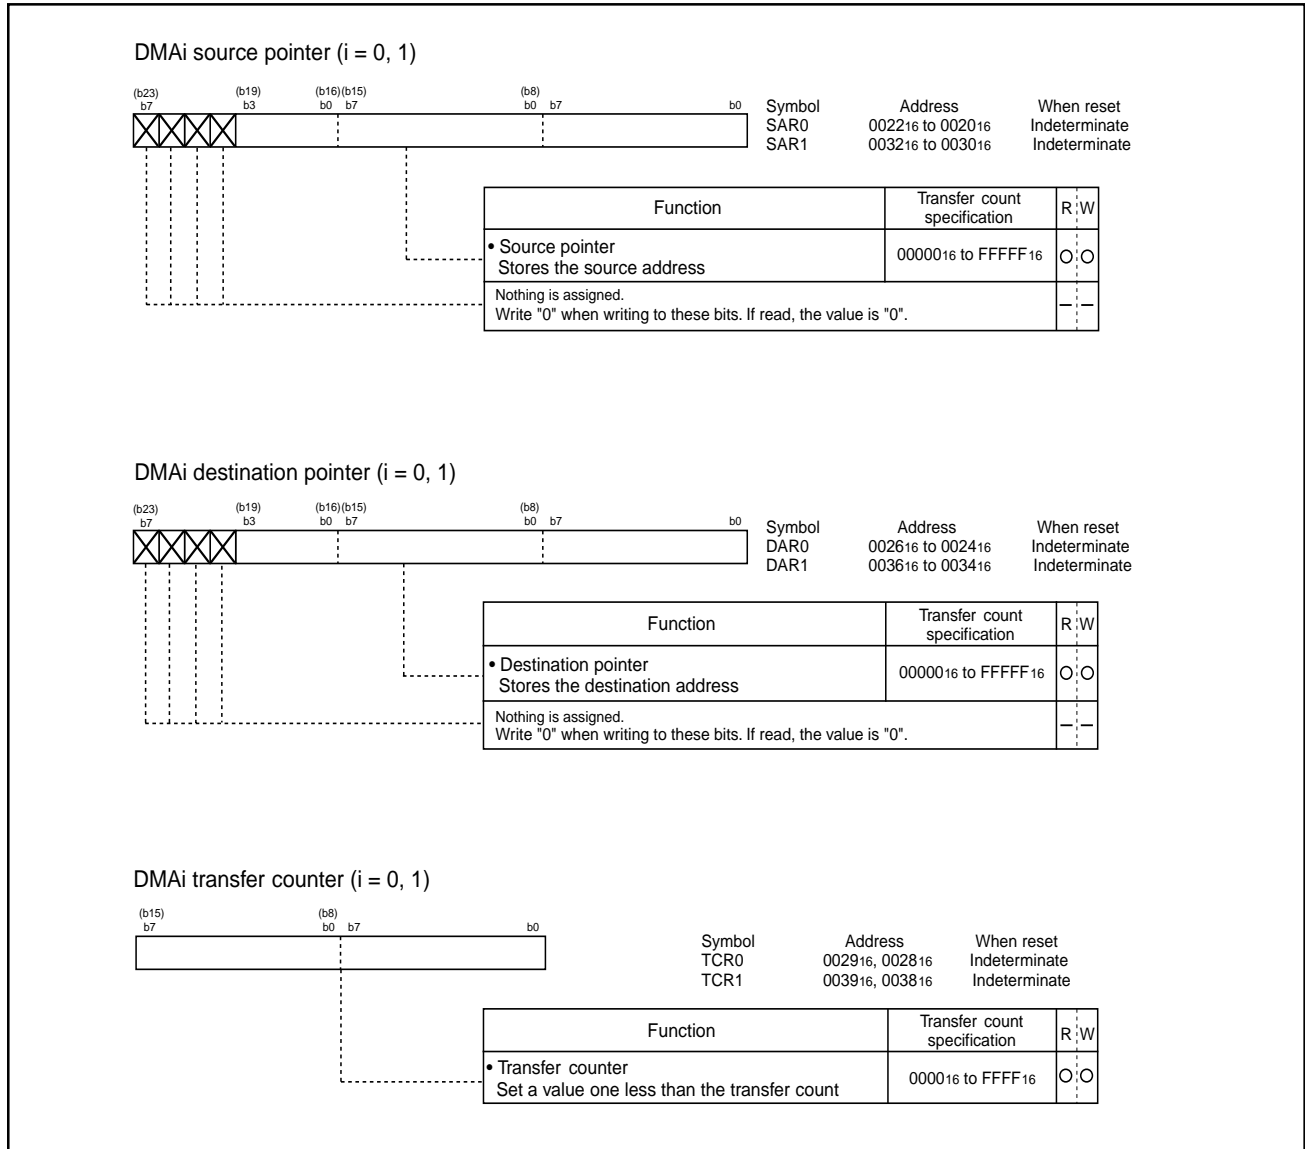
DMAi source pointer (i = 0, 1)

(b23) b7 (b19) b3 (b16) b0 (b15) b7 (b8) b0 b7 b0

| Symbol | Address | When reset |
|---|---|---|
| SAR0 | $0022_{16}$ to $0020_{16}$ | Indeterminate |
| SAR1 | $0032_{16}$ to $0030_{16}$ | Indeterminate |

| Function | Transfer count specification | R | W |
|---|---|---|---|
| • Source pointer Stores the source address | $00000_{16}$ to $FFFFF_{16}$ | O | O |
| Nothing is assigned. Write "0" when writing to these bits. If read, the value is "0". | | – | – |

DMAi destination pointer (i = 0, 1)

(b23) b7 (b19) b3 (b16) b0 (b15) b7 (b8) b0 b7 b0

| Symbol | Address | When reset |
|---|---|---|
| DAR0 | $0026_{16}$ to $0024_{16}$ | Indeterminate |
| DAR1 | $0036_{16}$ to $0034_{16}$ | Indeterminate |

| Function | Transfer count specification | R | W |
|---|---|---|---|
| • Destination pointer Stores the destination address | $00000_{16}$ to $FFFFF_{16}$ | O | O |
| Nothing is assigned. Write "0" when writing to these bits. If read, the value is "0". | | – | – |

DMAi transfer counter (i = 0, 1)

(b15) b7 (b8) b0 b7 b0

| Symbol | Address | When reset |
|---|---|---|
| TCR0 | $0029_{16}$, $0028_{16}$ | Indeterminate |
| TCR1 | $0039_{16}$, $0038_{16}$ | Indeterminate |

| Function | Transfer count specification | R | W |
|---|---|---|---|
| • Transfer counter Set a value one less than the transfer count | $0000_{16}$ to $FFFF_{16}$ | O | O |